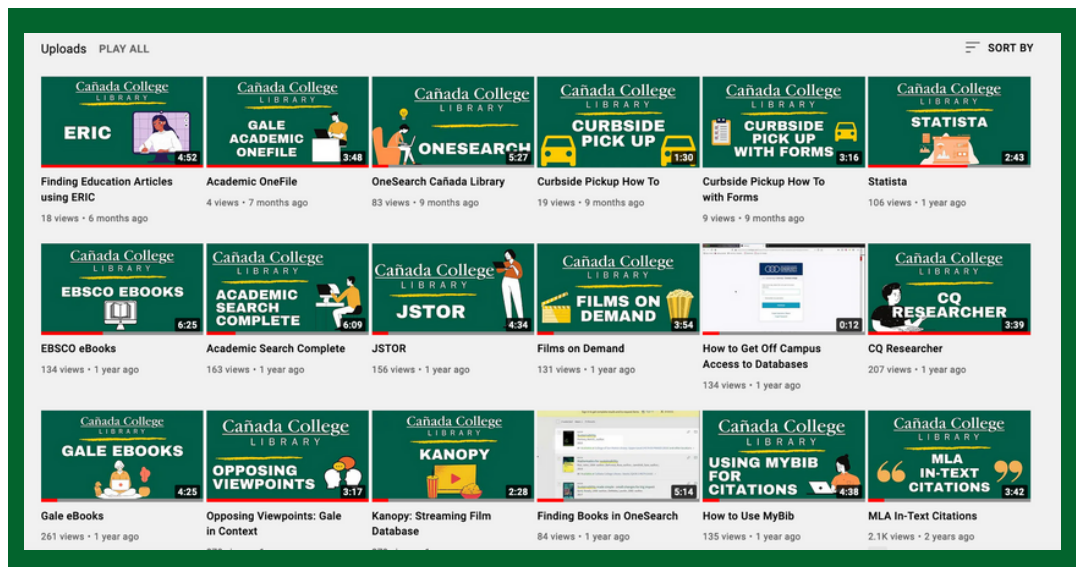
Uploads PLAY ALL

SORT BY

Cañada College LIBRARY ERIC 4:52
Finding Education Articles using ERIC
18 views • 6 months ago

Cañada College LIBRARY GALE ACADEMIC ONEFILE 3:48
Academic OneFile
4 views • 7 months ago

Cañada College LIBRARY ONESEARCH 5:27
OneSearch Cañada Library
83 views • 9 months ago

Cañada College LIBRARY CURBSIDE PICK UP 1:30
Curbside Pickup How To
19 views • 9 months ago

Cañada College LIBRARY CURBSIDE PICK UP WITH FORMS 3:16
Curbside Pickup How To with Forms
9 views • 9 months ago

Cañada College LIBRARY STATISTA 2:43
Statista
106 views • 1 year ago

Cañada College LIBRARY EBSCO EBOOKS 6:25
EBSCO eBooks
134 views • 1 year ago

Cañada College LIBRARY ACADEMIC SEARCH COMPLETE 6:09
Academic Search Complete
163 views • 1 year ago

Cañada College LIBRARY JSTOR 4:34
JSTOR
156 views • 1 year ago

Cañada College LIBRARY FILMS ON DEMAND 3:54
Films on Demand
131 views • 1 year ago

0:12
How to Get Off Campus Access to Databases
134 views • 1 year ago

Cañada College LIBRARY CQ RESEARCHER 3:39
CQ Researcher
207 views • 1 year ago

Cañada College LIBRARY GALE EBOOKS 4:25
Gale eBooks
261 views • 1 year ago

Cañada College LIBRARY OPPOSING VIEWPOINTS 3:17
Opposing Viewpoints: Gale in Context
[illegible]

Cañada College LIBRARY KANOPY 2:28
Kanopy: Streaming Film Database

5:14
Finding Books in OneSearch
84 views • 1 year ago

Cañada College LIBRARY USING MYBIB FOR CITATIONS 4:38
How to Use MyBib
135 views • 1 year ago

Cañada College LIBRARY MLA IN-TEXT CITATIONS 3:42
MLA In-Text Citations
2.1K views • 2 years ago